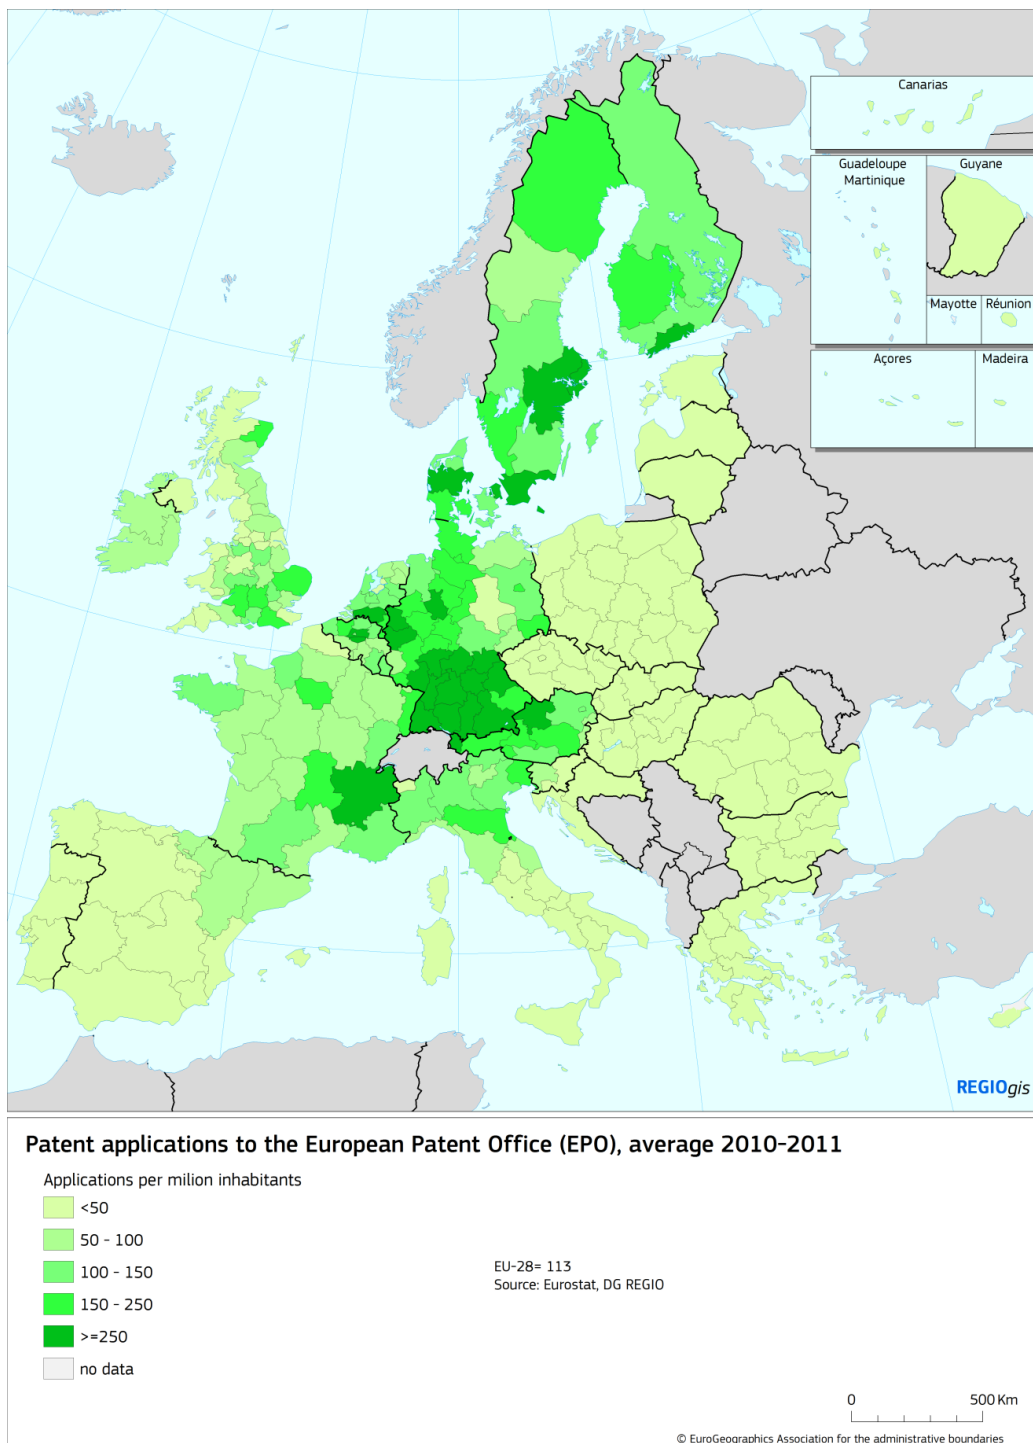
Canarias
Guadeloupe
Martinique
Guyane
Mayotte
Réunion
Açores
Madeira

REGIOgis

Patent applications to the European Patent Office (EPO), average 2010-2011

Applications per milion inhabitants
<50
50 - 100
100 - 150
150 - 250
>=250
no data

EU-28= 113
Source: Eurostat, DG REGIO

0
500 Km

© EuroGeographics Association for the administrative boundaries